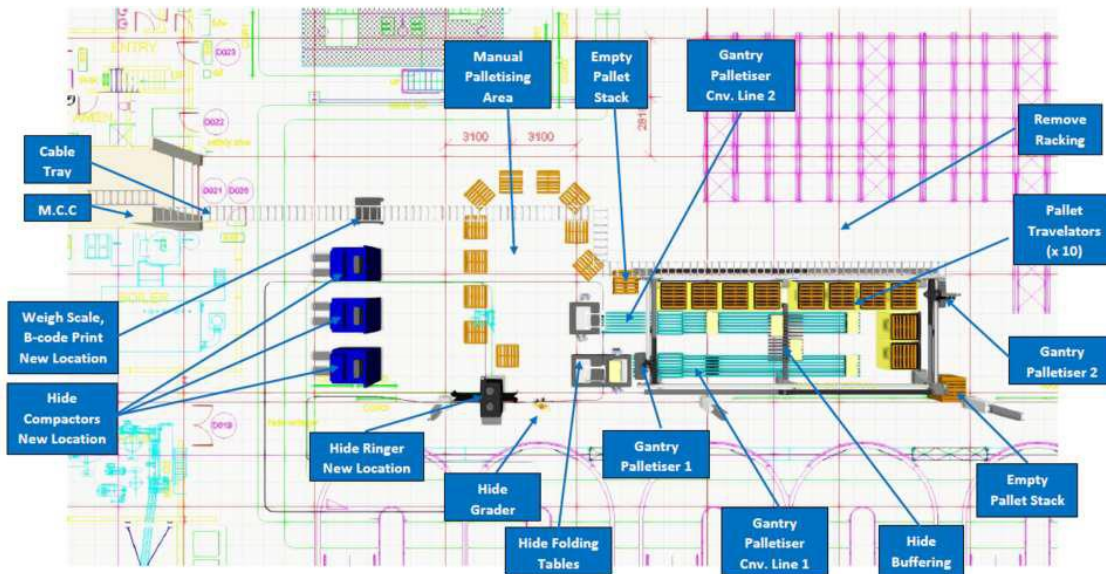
ENTRY

D023

D022

D021

D020

D019

BOILER

Manual Palletising Area

Empty Pallet Stack

Gantry Palletiser Cnv. Line 2

3100

3100

Remove Racking

Cable Tray

M.C.C

Pallet Travelators (x 10)

Weigh Scale, B-code Print New Location

Gantry Palletiser 2

Hide Compactors New Location

Hide Ringer New Location

Gantry Palletiser 1

Empty Pallet Stack

Hide Grader

Hide Folding Tables

Gantry Palletiser Cnv. Line 1

Hide Buffering